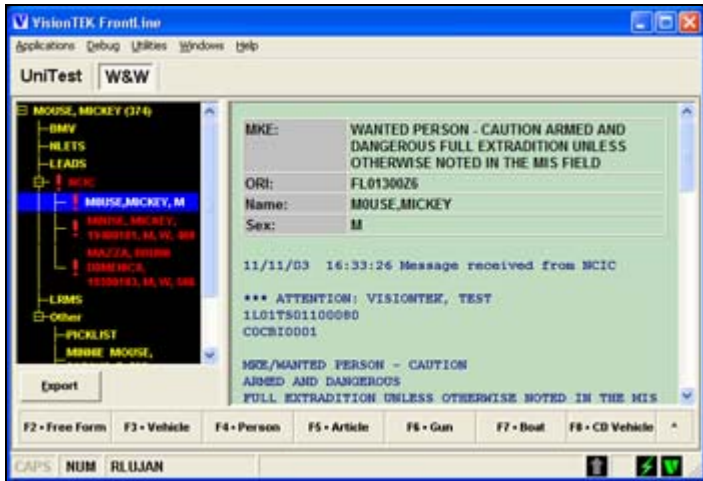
VisionTEK FrontLine

Applications Debug Utilities Windows Help

UniTest W&W

MOUSE, MICKEY (374)
BMV
NLETS
LEADS
NCIC
! MOUSE,MICKEY, M
! MOUSE, MICKEY, 19300101, M, W, 500
! MAZZA, DOMINICK, 19300103, M, W, 500
LRMS
Other
PICKLIST
MINNIE MOUSE,

Export

| MKE: | WANTED PERSON - CAUTION ARMED AND DANGEROUS FULL EXTRADITION UNLESS OTHERWISE NOTED IN THE MIS FIELD |
|---|---|
| ORI: | FL01300Z6 |
| Name: | MOUSE,MICKEY |
| Sex: | M |

11/11/03 16:33:26 Message received from NCIC

*** ATTENTION: VISIONTEK, TEST
1L01TS01100080
COCBI0001

MKE/WANTED PERSON - CAUTION
ARMED AND DANGEROUS
FULL EXTRADITION UNLESS OTHERWISE NOTED IN THE MIS

F2 - Free Form F3 - Vehicle F4 - Person F5 - Article F6 - Gun F7 - Boat F8 - CD Vehicle

CAPS NUM RLUJAN